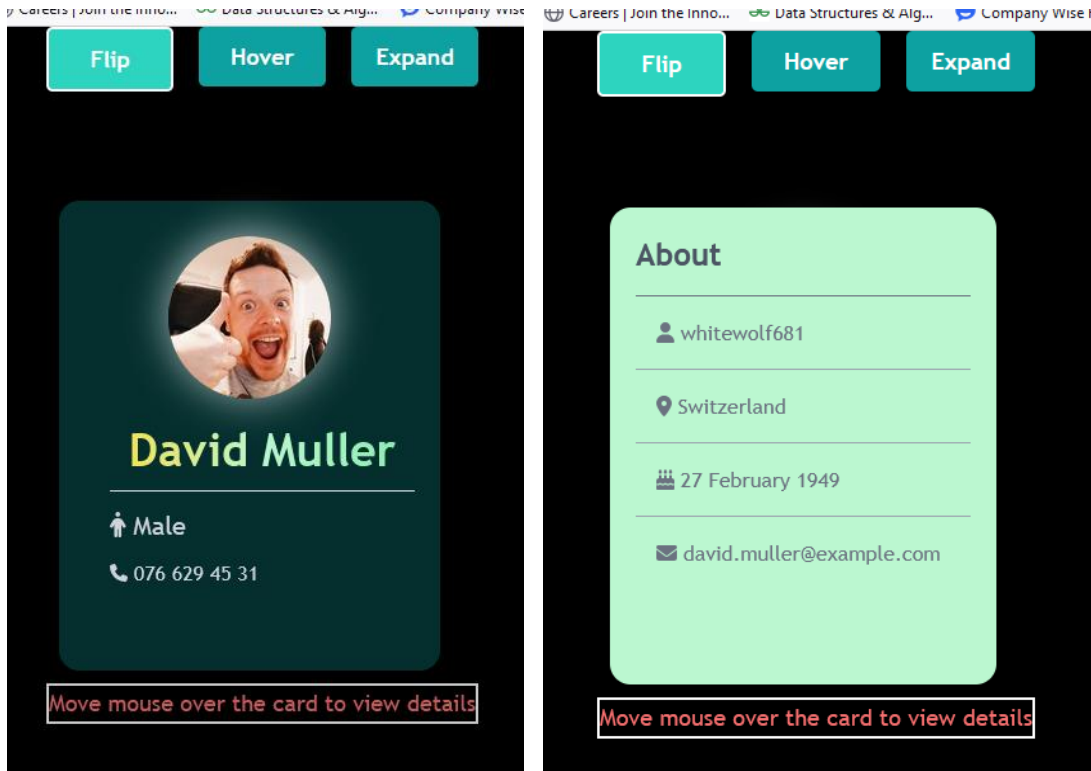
Careers | Join the Inno... Data Structures & Alg... Company Wise

Flip Hover Expand

David Muller

Male

076 629 45 31

Move mouse over the card to view details

Careers | Join the Inno... Data Structures & Alg... Company Wise

Flip Hover Expand

About

whitewolf681

Switzerland

27 February 1949

david.muller@example.com

Move mouse over the card to view details